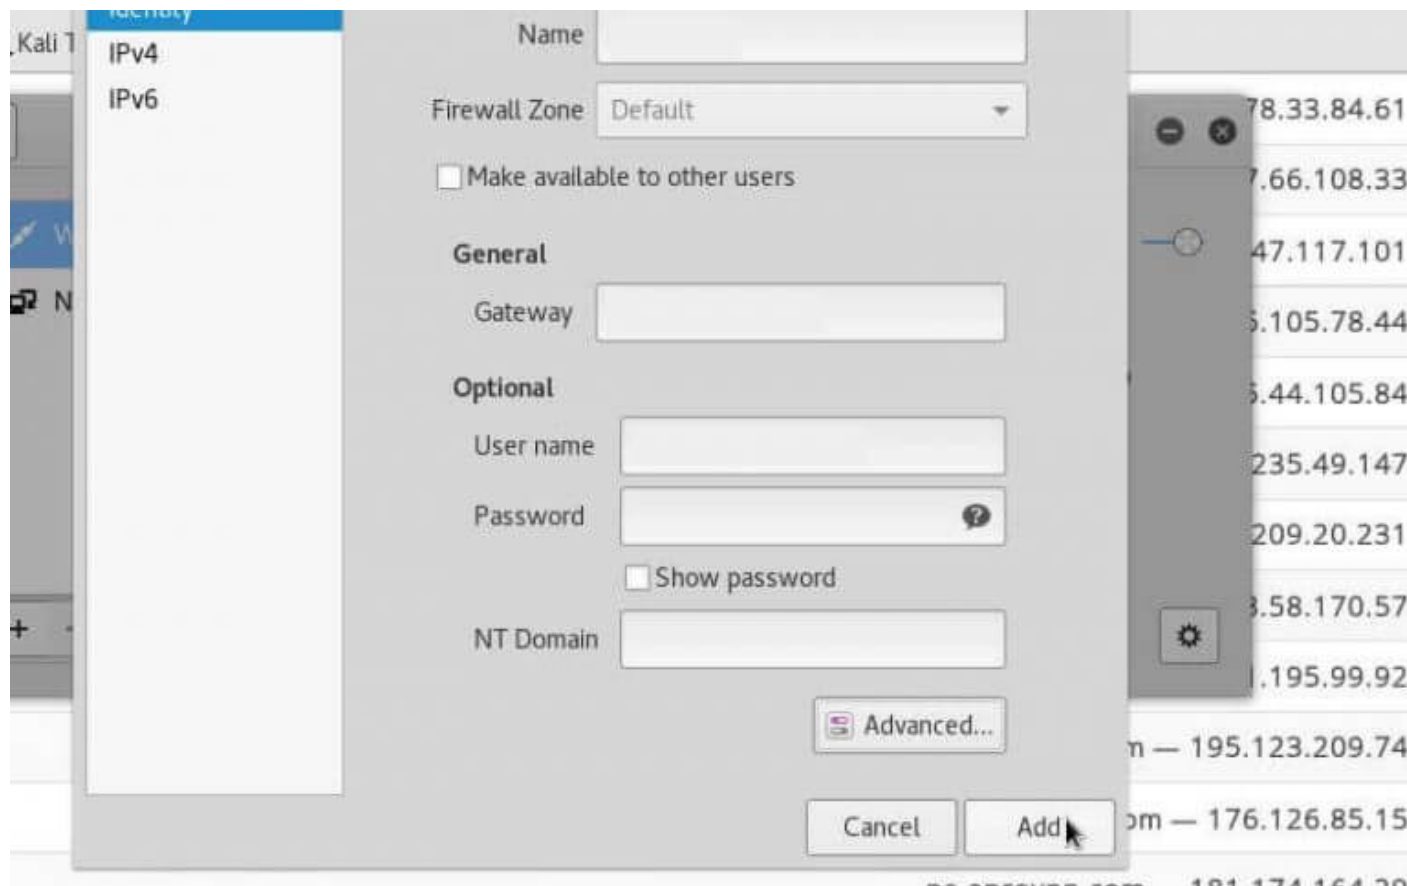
Kali T

Identity
IPv4
IPv6

Name

Firewall Zone Default

Make available to other users

General

Gateway

Optional

User name

Password

Show password

NT Domain

Advanced...

Cancel Add

78.33.84.61
7.66.108.33
47.117.101
5.105.78.44
5.44.105.84
235.49.147
209.20.231
3.58.170.57
1.195.99.92
n — 195.123.209.74
om — 176.126.85.15

W
N
+